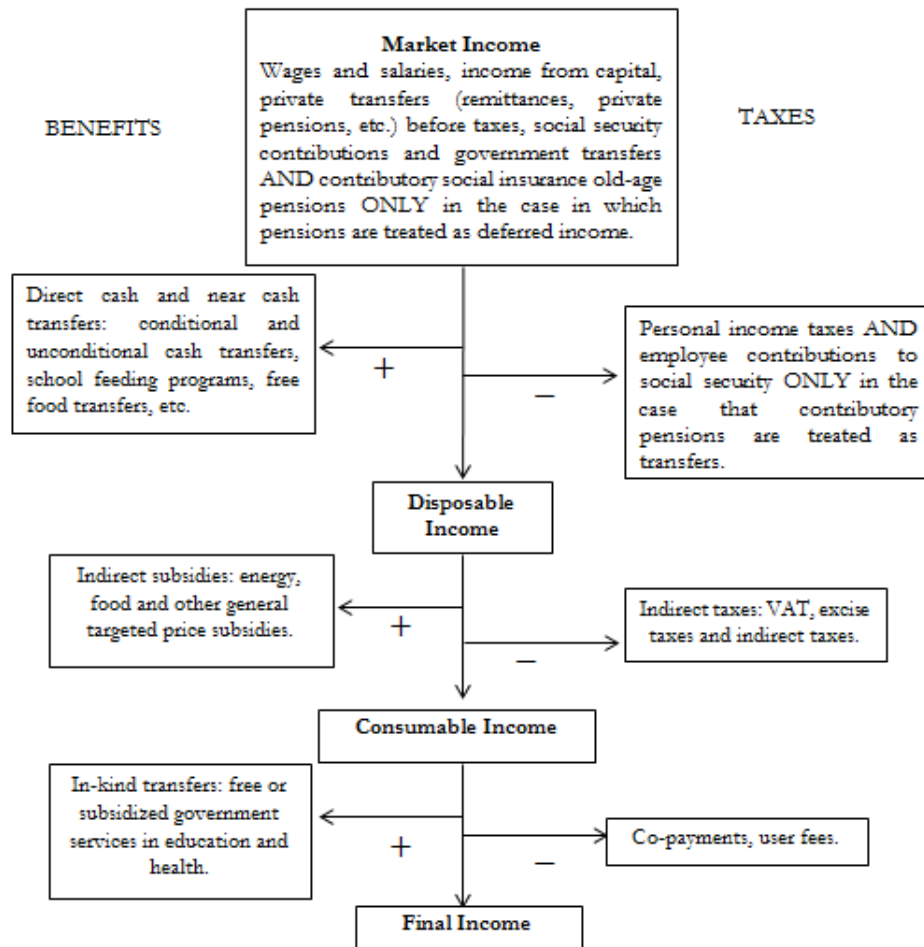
BENEFITS

Market Income
Wages and salaries, income from capital, private transfers (remittances, private pensions, etc.) before taxes, social security contributions and government transfers AND contributory social insurance old-age pensions ONLY in the case in which pensions are treated as deferred income.

TAXES

Direct cash and near cash transfers: conditional and unconditional cash transfers, school feeding programs, free food transfers, etc.

+

–

Personal income taxes AND employee contributions to social security ONLY in the case that contributory pensions are treated as transfers.

Disposable Income

Indirect subsidies: energy, food and other general targeted price subsidies.

+

–

Indirect taxes: VAT, excise taxes and indirect taxes.

Consumable Income

In-kind transfers: free or subsidized government services in education and health.

+

–

Co-payments, user fees.

Final Income